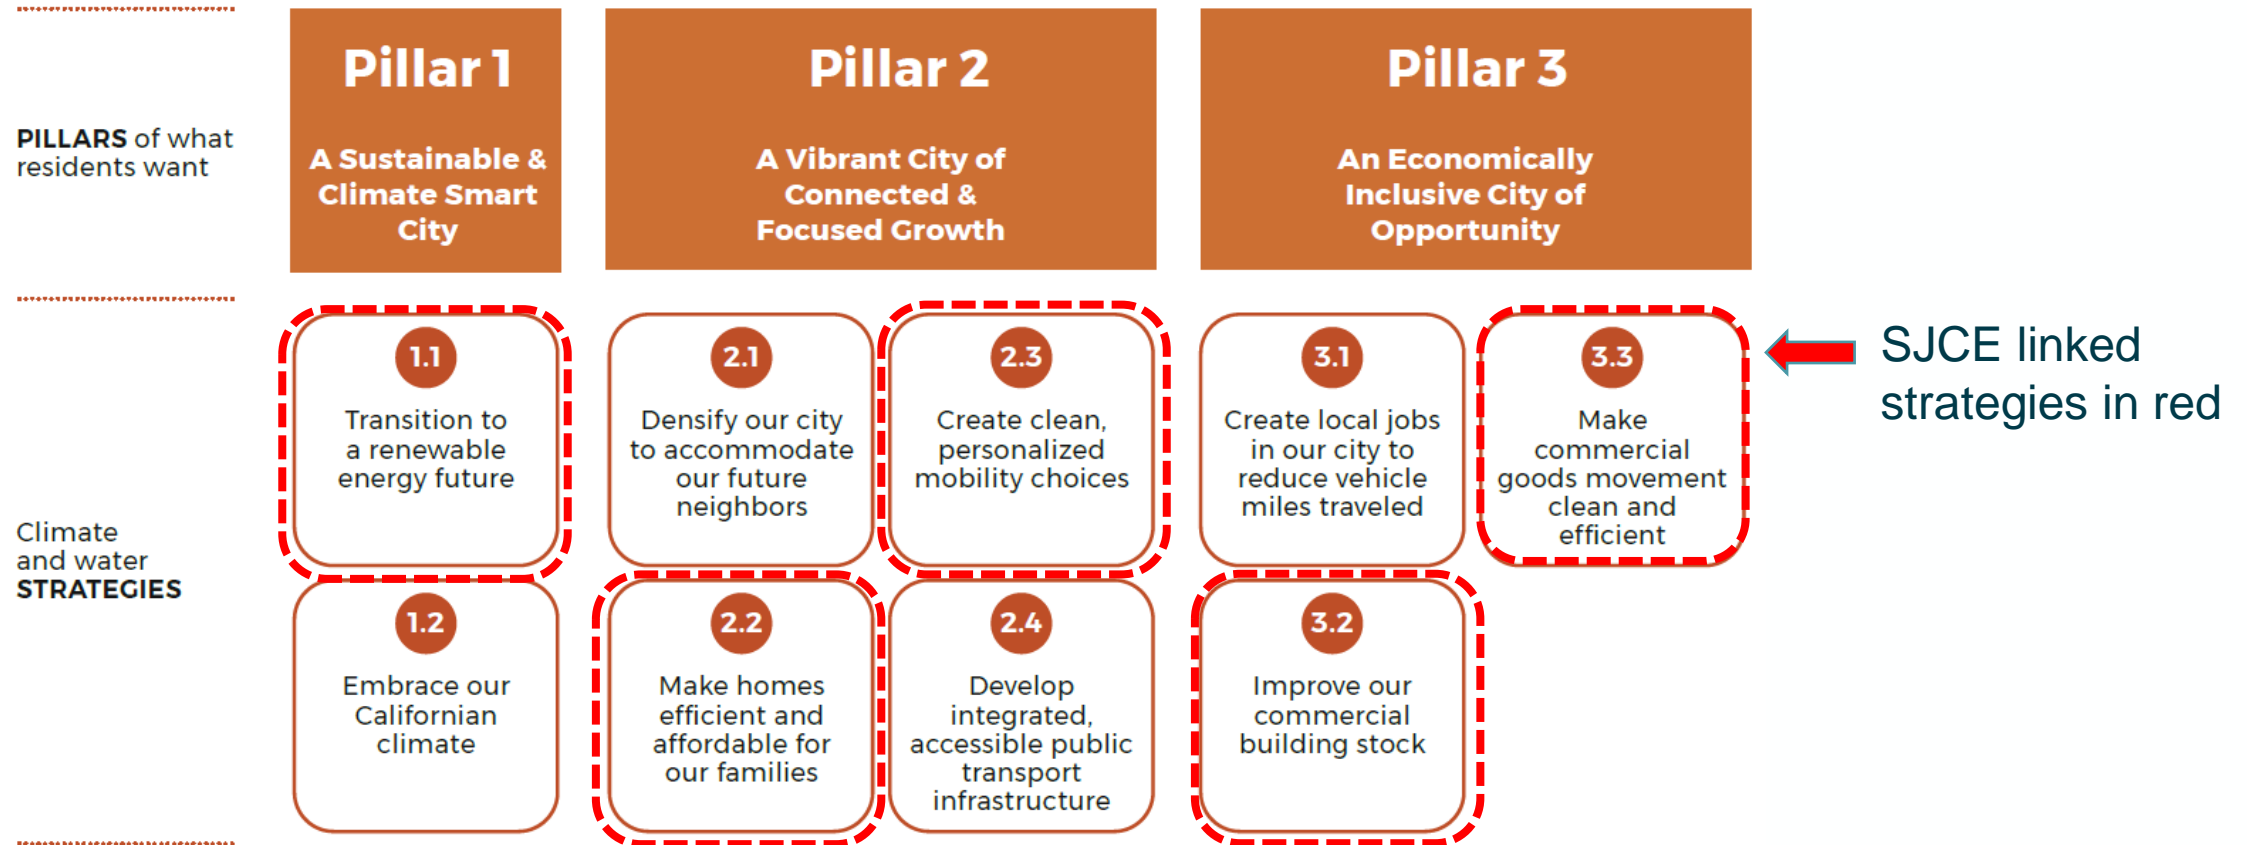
PILLARS of what residents want

Pillar 1

A Sustainable & Climate Smart City

Pillar 2

A Vibrant City of Connected & Focused Growth

Pillar 3

An Economically Inclusive City of Opportunity

Climate and water STRATEGIES

1.1

Transition to a renewable energy future

2.1

Densify our city to accommodate our future neighbors

2.3

Create clean, personalized mobility choices

3.1

Create local jobs in our city to reduce vehicle miles traveled

3.3

Make commercial goods movement clean and efficient

SJCE linked strategies in red

1.2

Embrace our Californian climate

2.2

Make homes efficient and affordable for our families

2.4

Develop integrated, accessible public transport infrastructure

3.2

Improve our commercial building stock